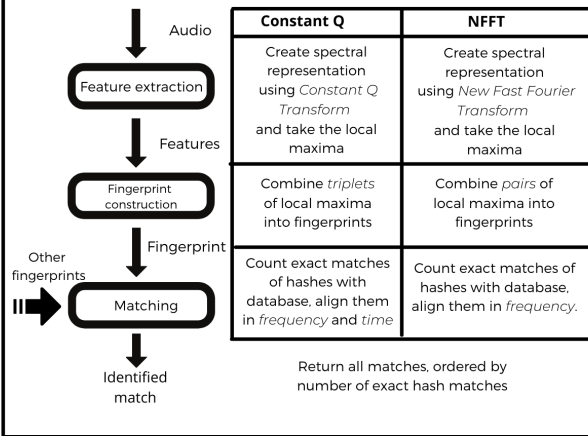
Audio

Feature extraction

Features

Fingerprint construction

Fingerprint

Other fingerprints

Matching

Identified match

| Constant Q | NFFT |
|---|---|
| Create spectral representation using *Constant Q Transform* and take the local maxima | Create spectral representation using *New Fast Fourier Transform* and take the local maxima |
| Combine *triplets* of local maxima into fingerprints | Combine *pairs* of local maxima into fingerprints |
| Count exact matches of hashes with database, align them in *frequency* and *time* | Count exact matches of hashes with database, align them in *frequency*. |

Return all matches, ordered by number of exact hash matches